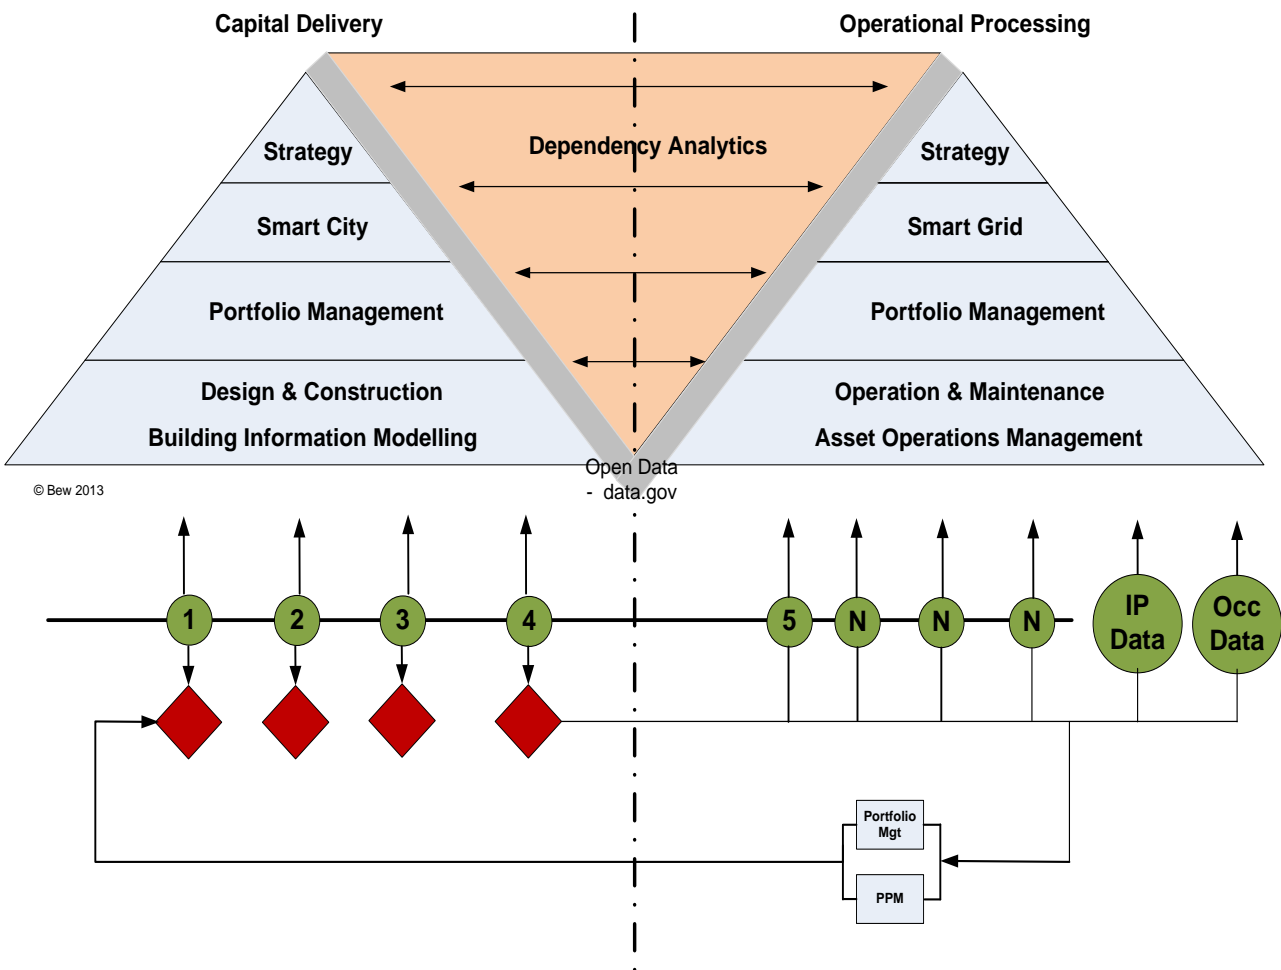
Capital Delivery

Operational Processing

Strategy

Dependency Analytics

Strategy

Smart City

Smart Grid

Portfolio Management

Portfolio Management

Design & Construction

Building Information Modelling

Operation & Maintenance

Asset Operations Management

Open Data - data.gov

© Bew 2013

1

2

3

4

5

N

N

N

IP Data

Occ Data

Portfolio Mgt

PPM